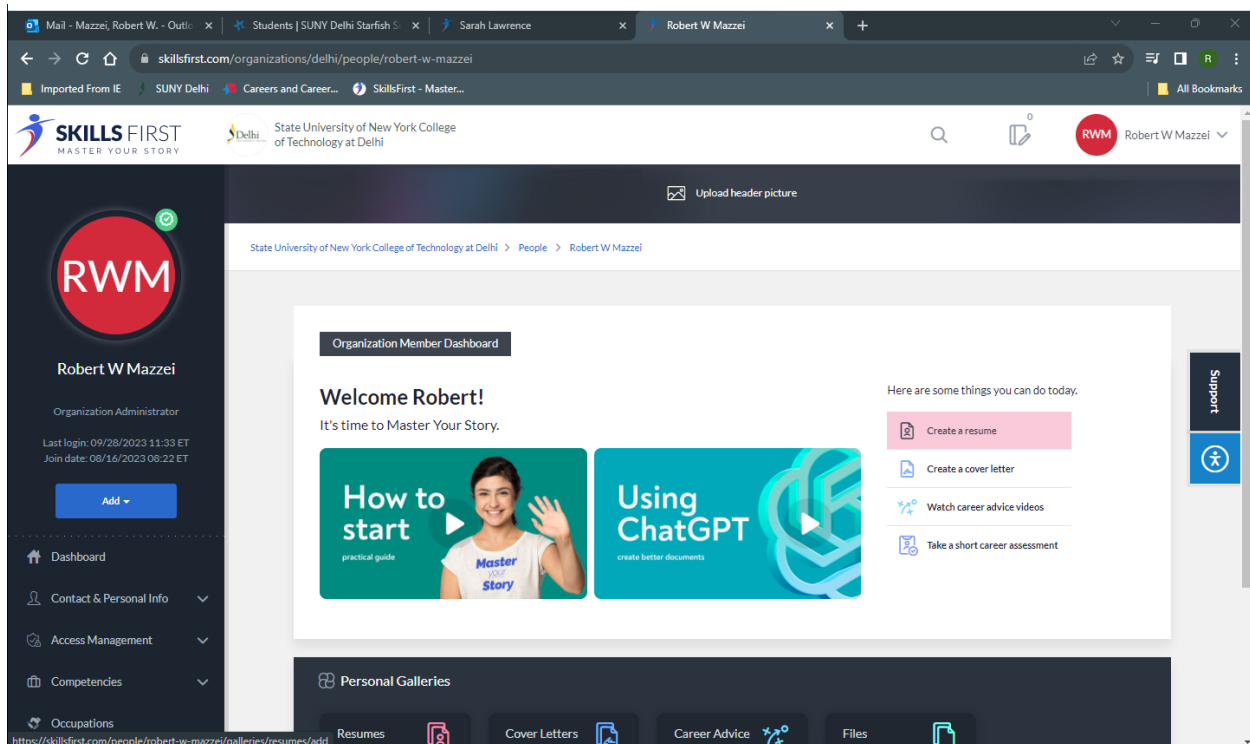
Mail - Mazzei, Robert W. - Outlo ×
Students | SUNY Delhi Starfish S ×
Sarah Lawrence ×
Robert W Mazzei ×
+

skillsfirst.com/organizations/delhi/people/robert-w-mazzei

Imported From IE
SUNY Delhi
Careers and Career...
SkillsFirst - Master...
All Bookmarks

SKILLS FIRST
MASTER YOUR STORY

Delhi
State University of New York College of Technology at Delhi

0
RWM
Robert W Mazzei

Upload header picture

State University of New York College of Technology at Delhi > People > Robert W Mazzei

RWM

Robert W Mazzei

Organization Administrator

Last login: 09/28/2023 11:33 ET
Join date: 08/16/2023 08:22 ET

Add

Dashboard
Contact & Personal Info
Access Management
Competencies
Occupations

Organization Member Dashboard

Welcome Robert!
It's time to Master Your Story.

How to start
practical guide
Master Your Story

Using ChatGPT
create better documents

Here are some things you can do today.
Create a resume
Create a cover letter
Watch career advice videos
Take a short career assessment

Support

Personal Galleries

Resumes
Cover Letters
Career Advice
Files

https://skillsfirst.com/people/robert-w-mazzei/galleries/resumes/add